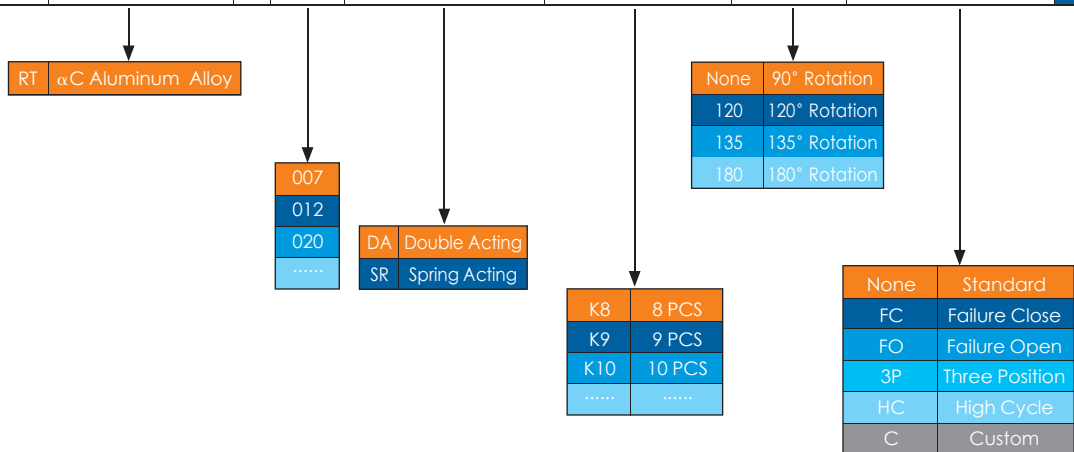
| RT | αC Aluminum Alloy |
|---|---|

| 007 |
|---|
| 012 |
| 020 |
| ...... |

| DA | Double Acting |
|---|---|
| SR | Spring Acting |

| K8 | 8 PCS |
|---|---|
| K9 | 9 PCS |
| K10 | 10 PCS |
| ...... | ...... |

| None | 90° Rotation |
|---|---|
| 120 | 120° Rotation |
| 135 | 135° Rotation |
| 180 | 180° Rotation |

| None | Standard |
|---|---|
| FC | Failure Close |
| FO | Failure Open |
| 3P | Three Position |
| HC | High Cycle |
| C | Custom |